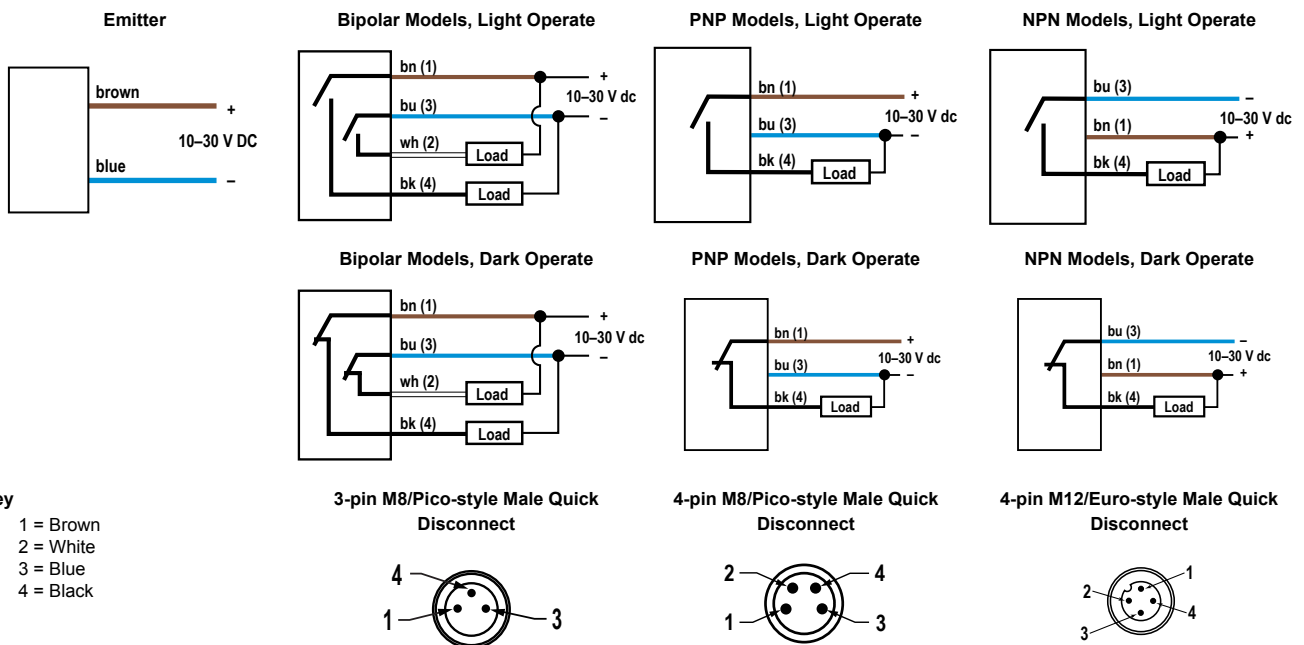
Emitter

brown
+
10–30 V DC
blue
–

Bipolar Models, Light Operate

bn (1)
+
10–30 V dc
bu (3)
–
wh (2)
Load
bk (4)
Load

PNP Models, Light Operate

bn (1)
+
10–30 V dc
bu (3)
–
bk (4)
Load

NPN Models, Light Operate

bu (3)
–
10–30 V dc
bn (1)
+
bk (4)
Load

Bipolar Models, Dark Operate

bn (1)
+
10–30 V dc
bu (3)
–
wh (2)
Load
bk (4)
Load

PNP Models, Dark Operate

bn (1)
+
10–30 V dc
bu (3)
–
bk (4)
Load

NPN Models, Dark Operate

bu (3)
–
10–30 V dc
bn (1)
+
bk (4)
Load

ey
1 = Brown
2 = White
3 = Blue
4 = Black

3-pin M8/Pico-style Male Quick Disconnect

4
1
3

4-pin M8/Pico-style Male Quick Disconnect

2
4
1
3

4-pin M12/Euro-style Male Quick Disconnect

1
2
4
3